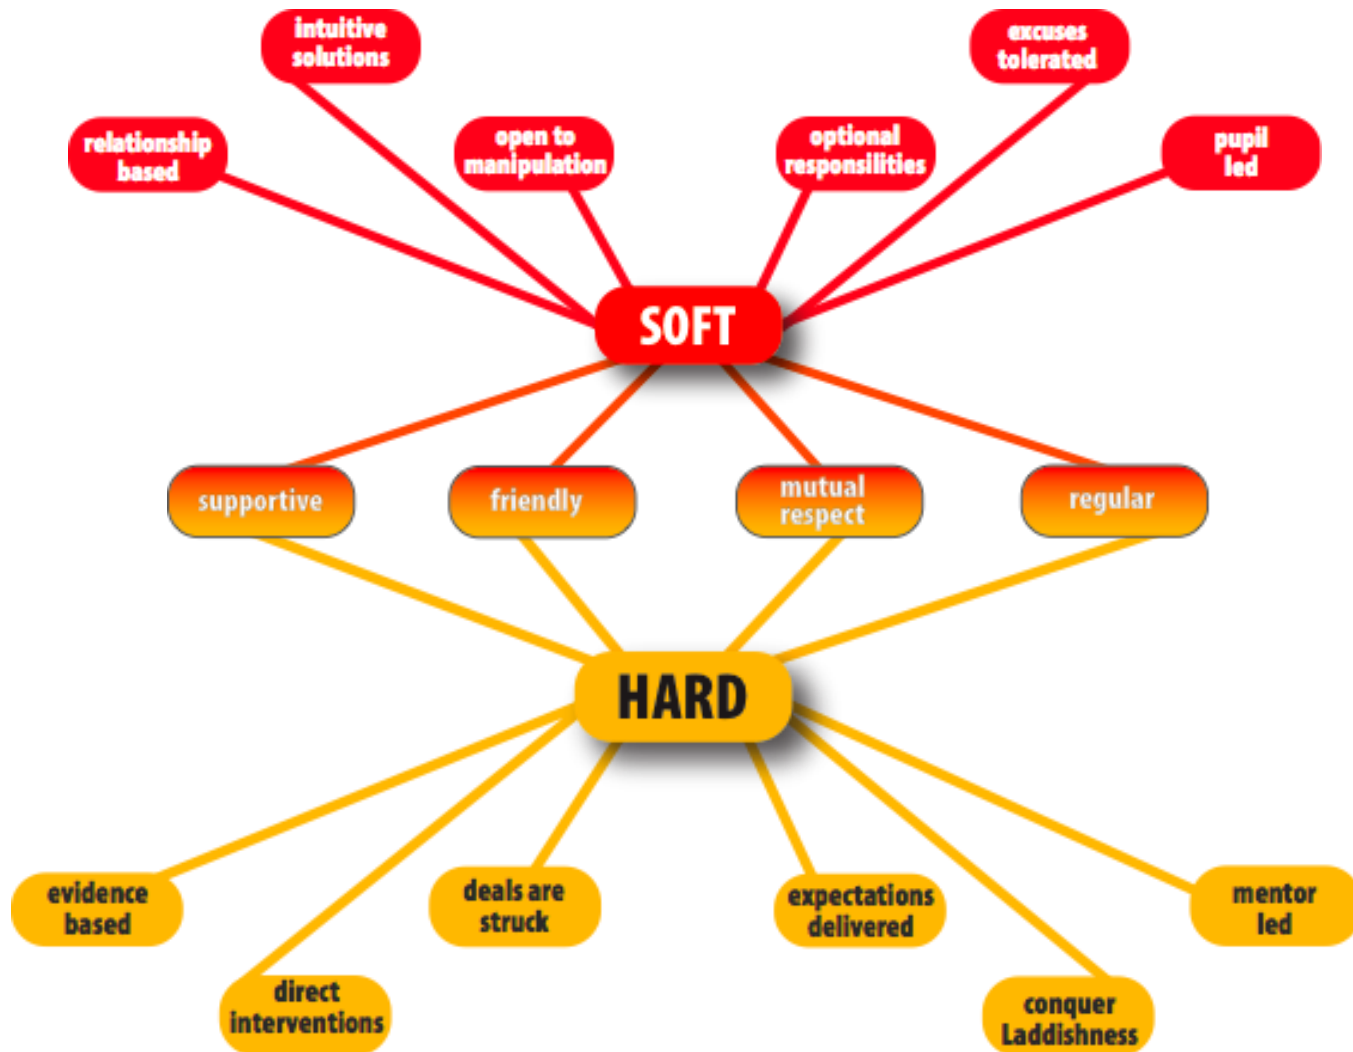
intuitive solutions

excuses tolerated

relationship based

open to manipulation

optional responsilities

pupil led

SOFT

supportive

friendly

mutual respect

regular

HARD

evidence based

deals are struck

expectations delivered

mentor led

direct interventions

conquer Laddishness